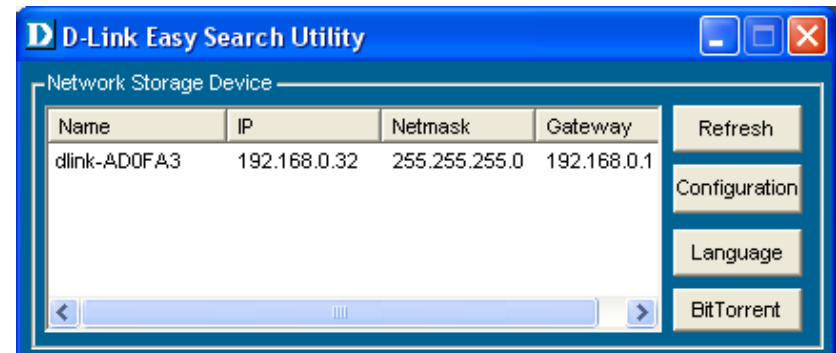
D D-Link Easy Search Utility

Network Storage Device

| Name | IP | Netmask | Gateway |
|---|---|---|---|
| dlink-AD0FA3 | 192.168.0.32 | 255.255.255.0 | 192.168.0.1 |

Refresh

Configuration

Language

BitTorrent